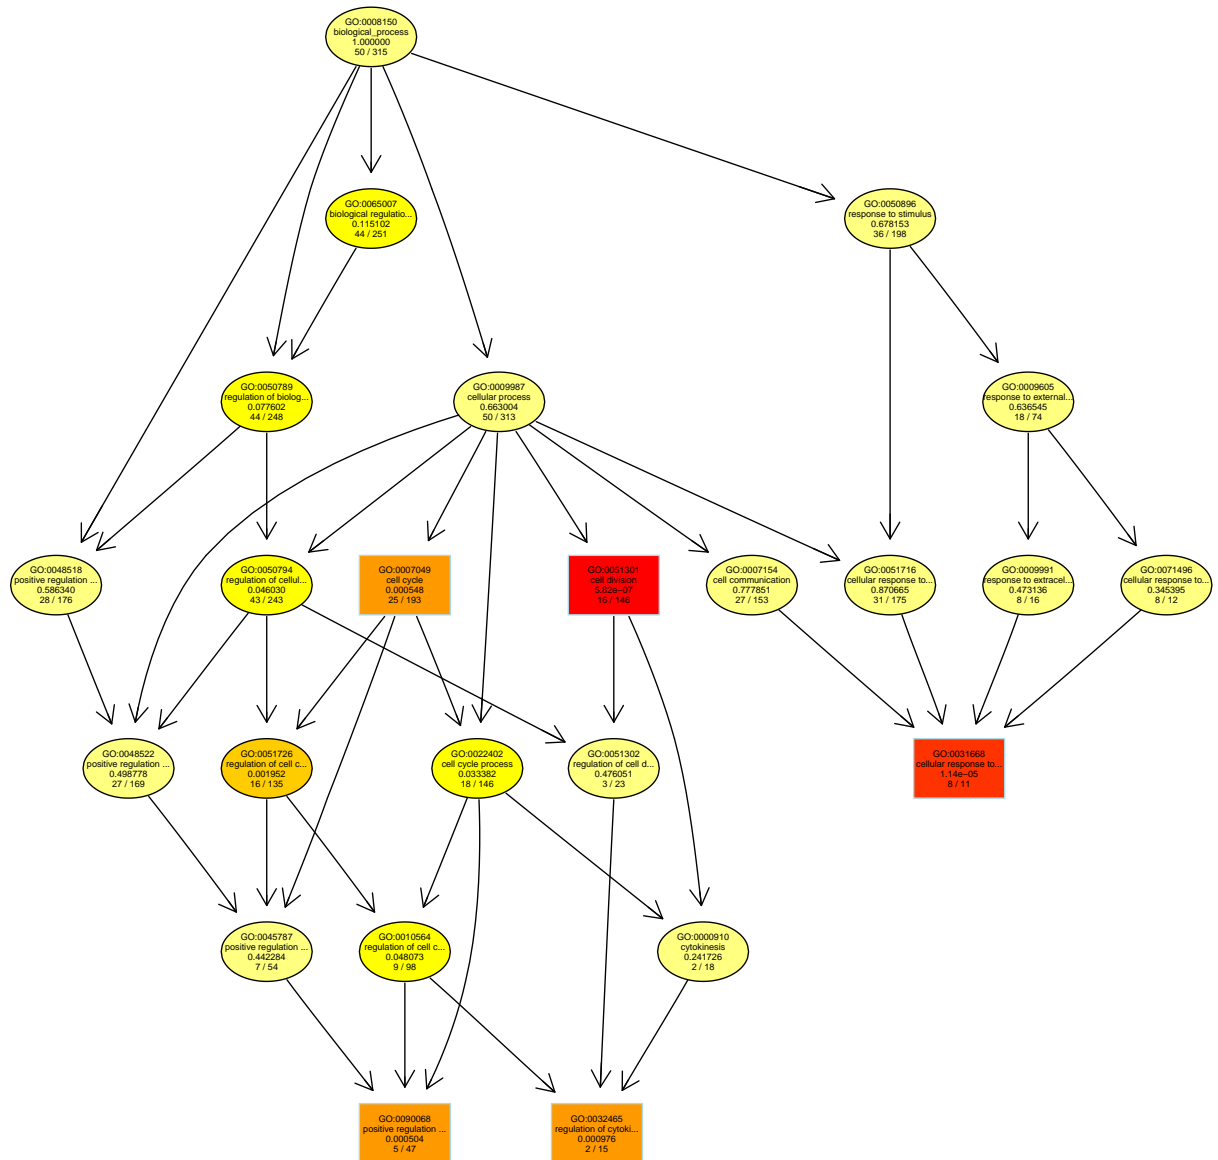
GO:0008150
biological_process
1.000000
50 / 315

GO:0065007
biological regulatio...
0.115102
44 / 251

GO:0050896
response to stimulus
0.678153
36 / 198

GO:0050789
regulation of biolog...
0.077602
44 / 248

GO:0009987
cellular process
0.663004
50 / 313

GO:0009605
response to external...
0.636545
18 / 74

GO:0048518
positive regulation ...
0.586340
28 / 176

GO:0050794
regulation of cellul...
0.046030
43 / 243

GO:0007049
cell cycle
0.000548
25 / 193

GO:0051301
cell division
5.82e−07
16 / 146

GO:0007154
cell communication
0.777851
27 / 153

GO:0051716
cellular response to...
0.870665
31 / 175

GO:0009991
response to extracel...
0.473136
8 / 16

GO:0071496
cellular response to...
0.345395
8 / 12

GO:0048522
positive regulation ...
0.498778
27 / 169

GO:0051726
regulation of cell c...
0.001952
16 / 135

GO:0022402
cell cycle process
0.033382
18 / 146

GO:0051302
regulation of cell d...
0.476051
3 / 23

GO:0031668
cellular response to...
1.14e−05
8 / 11

GO:0045787
positive regulation ...
0.442284
7 / 54

GO:0010564
regulation of cell c...
0.048073
9 / 98

GO:0000910
cytokinesis
0.241726
2 / 18

GO:0090068
positive regulation ...
0.000504
5 / 47

GO:0032465
regulation of cytoki...
0.000976
2 / 15